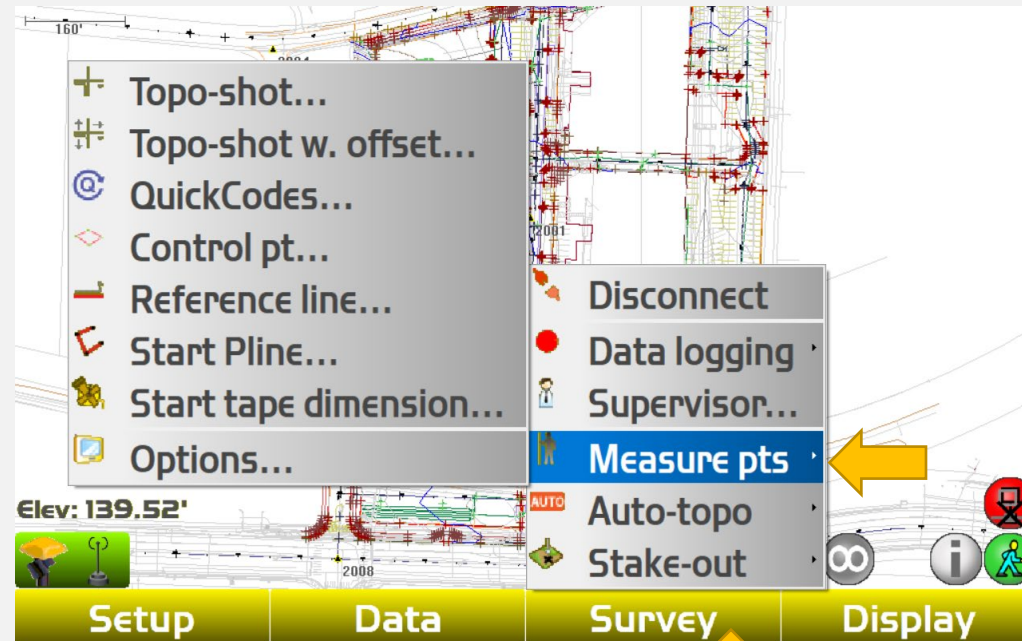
160'

2004

2001

2008

Topo-shot...
Topo-shot w. offset...
QuickCodes...
Control pt...
Reference line...
Start Pline...
Start tape dimension...
Options...

Disconnect
Data logging
Supervisor...
Measure pts
AUTO Auto-topo
Stake-out

Elev: 139.52'

Setup
Data
Survey
Display